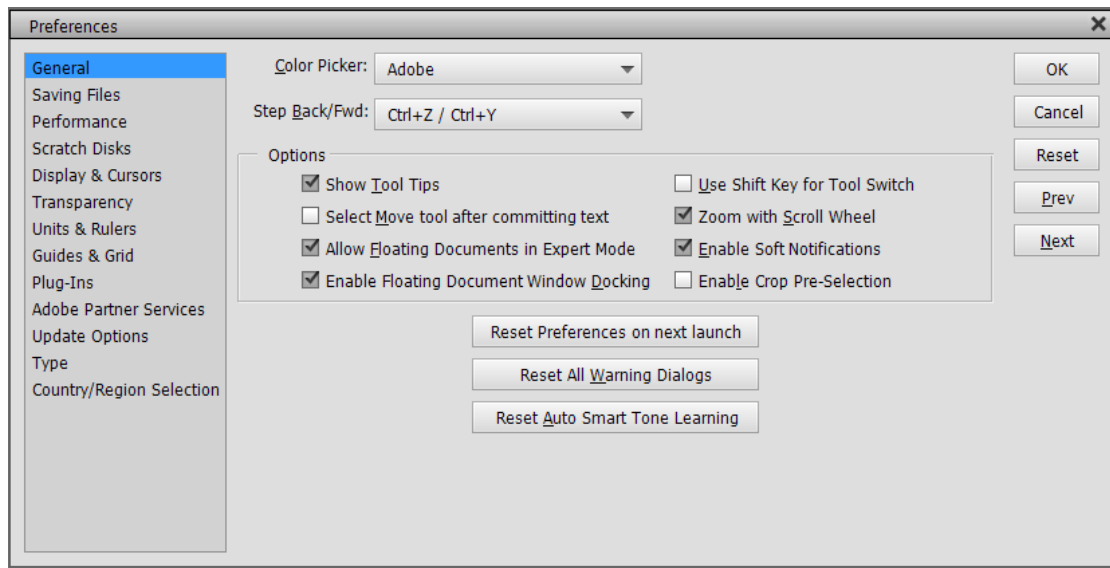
Preferences

General
Saving Files
Performance
Scratch Disks
Display & Cursors
Transparency
Units & Rulers
Guides & Grid
Plug-Ins
Adobe Partner Services
Update Options
Type
Country/Region Selection

Color Picker: Adobe
Step Back/Fwd: Ctrl+Z / Ctrl+Y

Options
Show Tool Tips
Select Move tool after committing text
Allow Floating Documents in Expert Mode
Enable Floating Document Window Docking
Use Shift Key for Tool Switch
Zoom with Scroll Wheel
Enable Soft Notifications
Enable Crop Pre-Selection

Reset Preferences on next launch
Reset All Warning Dialogs
Reset Auto Smart Tone Learning

OK
Cancel
Reset
Prev
Next